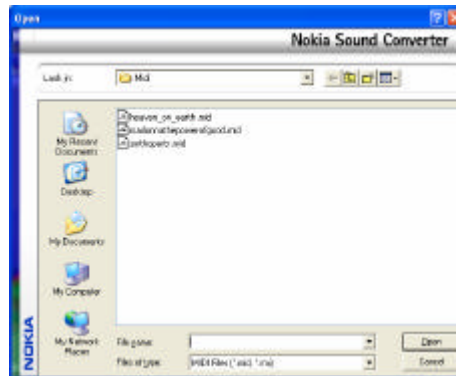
Open

Nokia Sound Converter

Look in: Midi

heaven_on_earth.mid
iceiaminthepowerofgood.mid
partitoparis.mid

My Recent Documents

Desktop

My Documents

My Computer

My Network Places

NOKIA

File name:

Files of type: MIDI Files (*.mid, *.rmi)

Open

Cancel